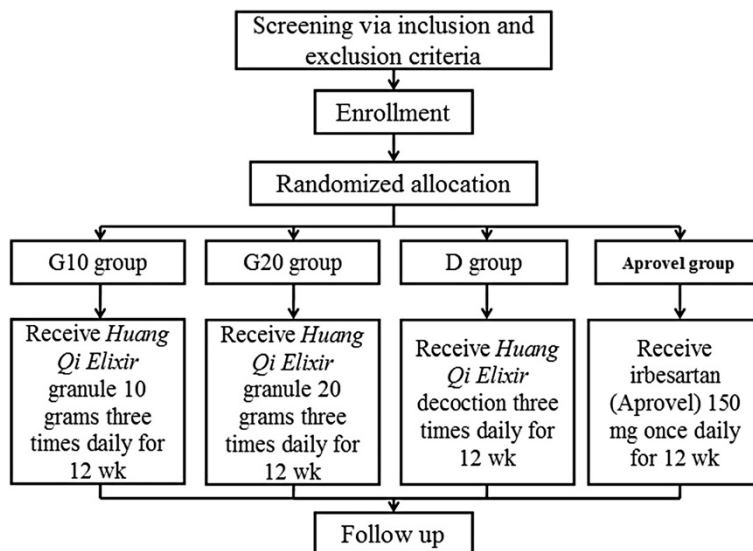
Screening via inclusion and exclusion criteria

Enrollment

Randomized allocation

G10 group

G20 group

D group

Aprovel group

Receive *Huang Qi Elixir* granule 10 grams three times daily for 12 wk

Receive *Huang Qi Elixir* granule 20 grams three times daily for 12 wk

Receive *Huang Qi Elixir* decoction three times daily for 12 wk

Receive irbesartan (Aprovel) 150 mg once daily for 12 wk

Follow up